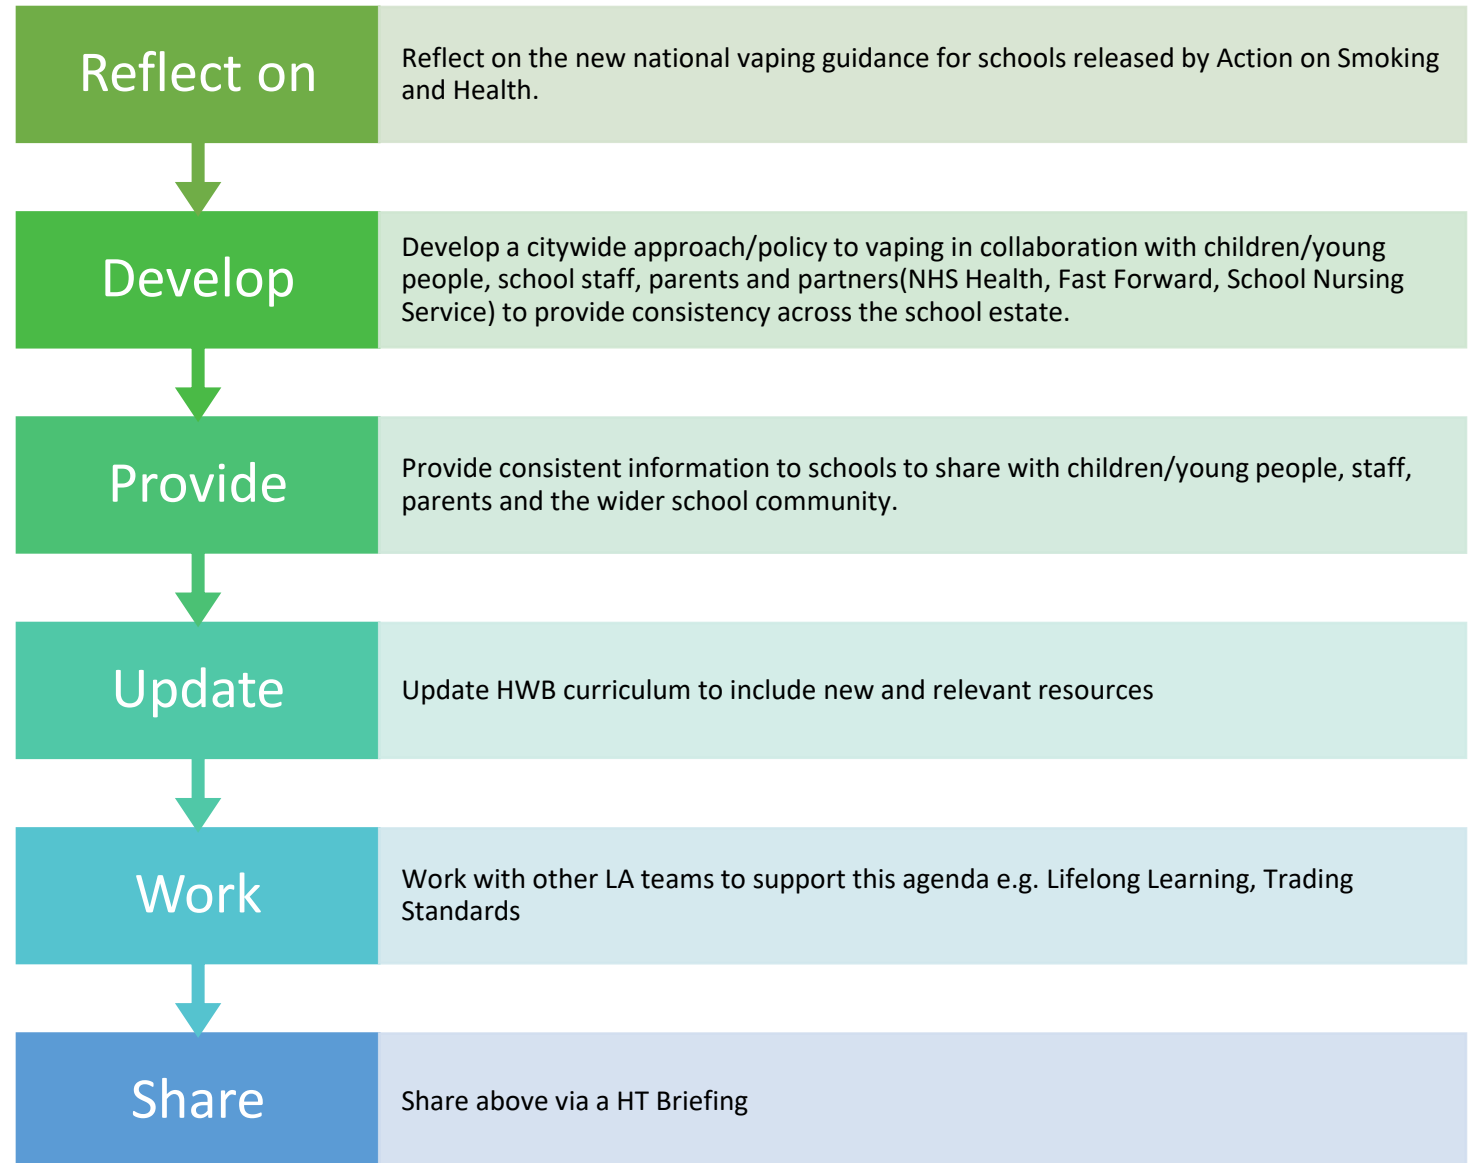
Reflect on

Reflect on the new national vaping guidance for schools released by Action on Smoking and Health.

Develop

Develop a citywide approach/policy to vaping in collaboration with children/young people, school staff, parents and partners(NHS Health, Fast Forward, School Nursing Service) to provide consistency across the school estate.

Provide

Provide consistent information to schools to share with children/young people, staff, parents and the wider school community.

Update

Update HWB curriculum to include new and relevant resources

Work

Work with other LA teams to support this agenda e.g. Lifelong Learning, Trading Standards

Share

Share above via a HT Briefing